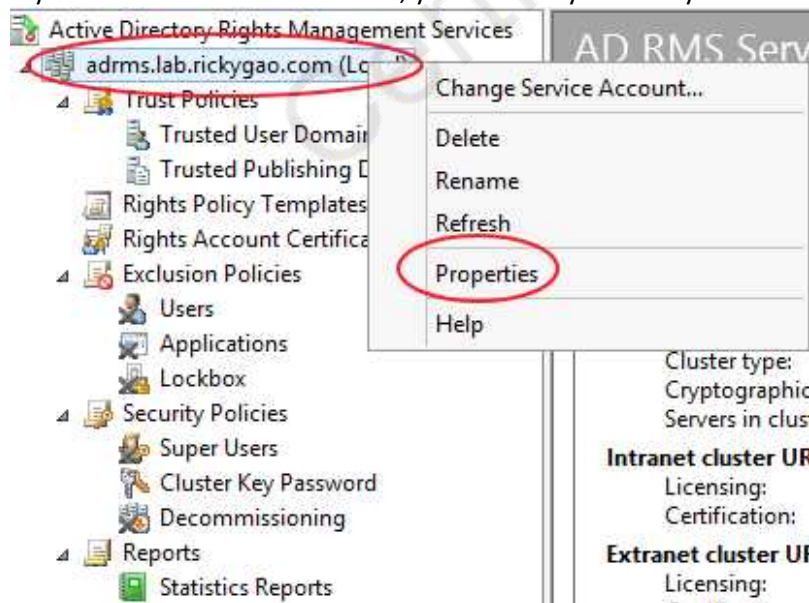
Active Directory Rights Management Services
adrms.lab.rickygao.com (Lo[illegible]
Trust Policies
Trusted User Domai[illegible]
Trusted Publishing D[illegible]
Rights Policy Templates
Rights Account Certifica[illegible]
Exclusion Policies
Users
Applications
Lockbox
Security Policies
Super Users
Cluster Key Password
Decommissioning
Reports
Statistics Reports

Change Service Account...
Delete
Rename
Refresh
Properties
Help

AD RMS Serv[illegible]
Cluster type:
Cryptographic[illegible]
Servers in clust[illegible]
Intranet cluster UR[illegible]
Licensing:
Certification:
Extranet cluster UR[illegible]
Licensing: